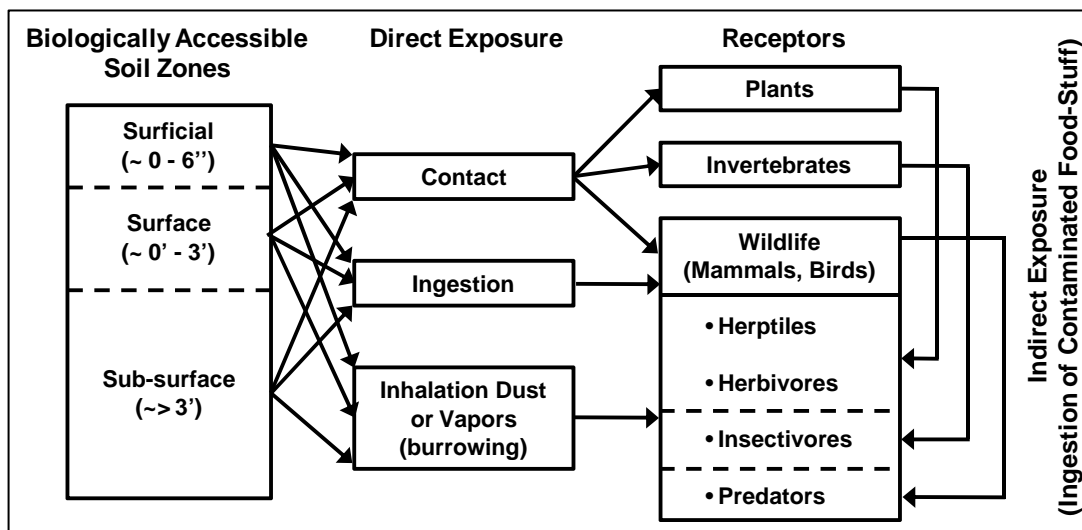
Biologically Accessible Soil Zones

Direct Exposure

Receptors

Surficial (~ 0 - 6'')

Surface (~ 0' - 3')

Sub-surface (~> 3')

Contact

Ingestion

Inhalation Dust or Vapors (burrowing)

Plants

Invertebrates

Wildlife (Mammals, Birds)

• Herptiles

• Herbivores

• Insectivores

• Predators

Indirect Exposure (Ingestion of Contaminated Food-Stuff)